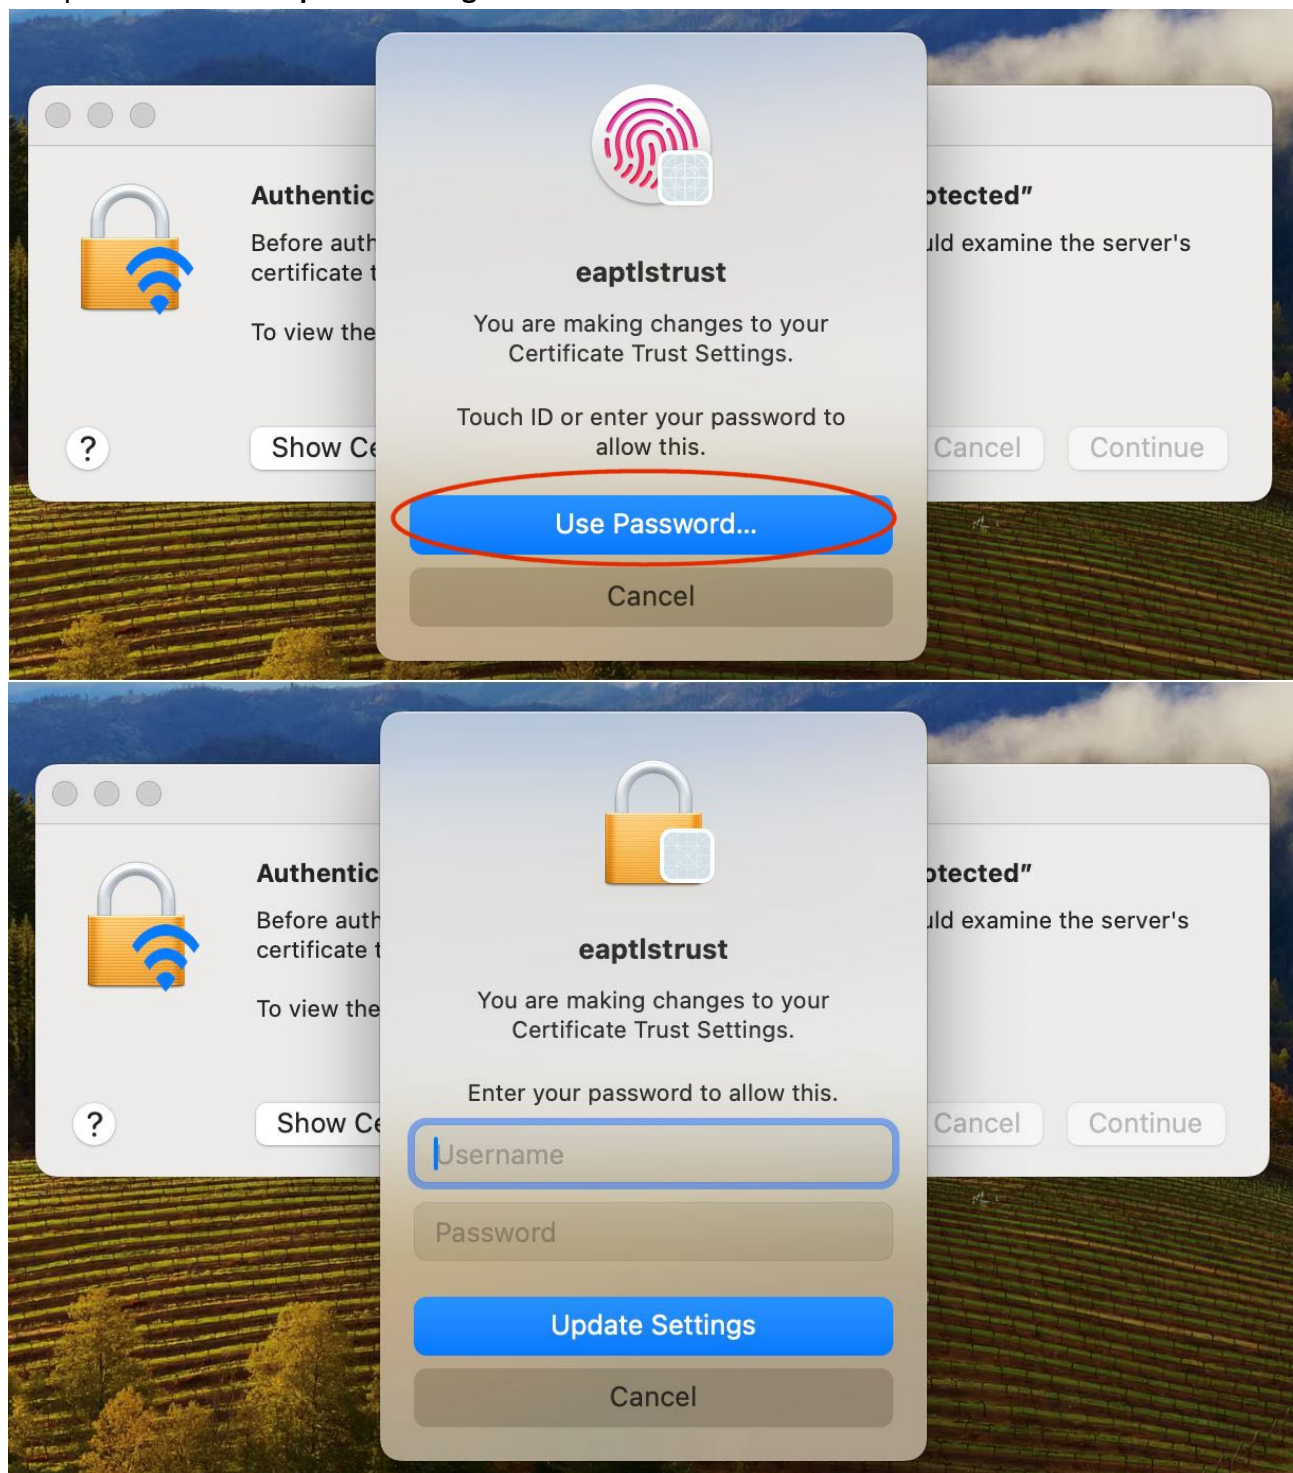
Authentic

Before auth certificate t

To view the

?

Show Ce

eaptlstrust

You are making changes to your Certificate Trust Settings.

Touch ID or enter your password to allow this.

Use Password...

Cancel

otected"

uld examine the server's

Cancel

Continue

Authentic

Before auth certificate t

To view the

?

Show Ce

eaptlstrust

You are making changes to your Certificate Trust Settings.

Enter your password to allow this.

Username

Password

Update Settings

Cancel

otected"

uld examine the server's

Cancel

Continue